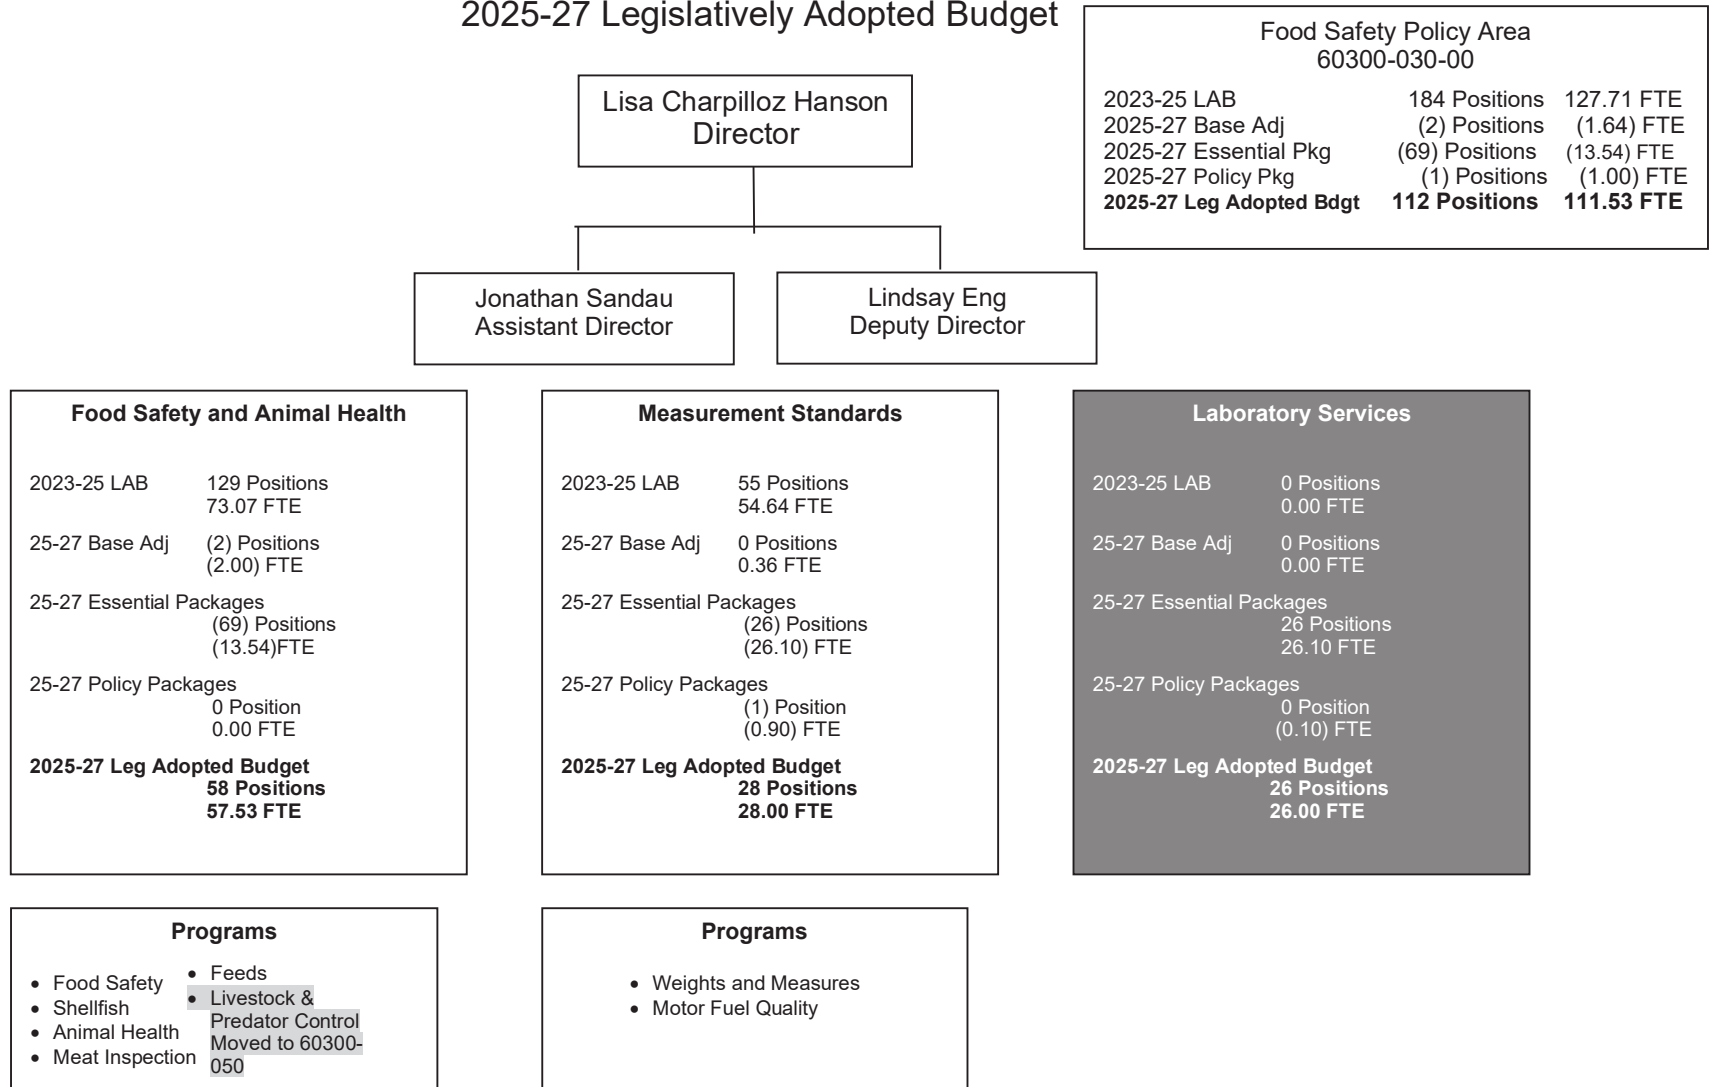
2025-27 Legislatively Adopted Budget

Food Safety Policy Area
60300-030-00

| | | |
|---|---|---|
| 2023-25 LAB | 184 Positions | 127.71 FTE |
| 2025-27 Base Adj | (2) Positions | (1.64) FTE |
| 2025-27 Essential Pkg | (69) Positions | (13.54) FTE |
| 2025-27 Policy Pkg | (1) Positions | (1.00) FTE |
| **2025-27 Leg Adopted Bdgt** | **112 Positions** | **111.53 FTE** |

Lisa Charpilloz Hanson
Director

Jonathan Sandau
Assistant Director

Lindsay Eng
Deputy Director

**Food Safety and Animal Health**

2023-25 LAB 129 Positions 73.07 FTE

25-27 Base Adj (2) Positions (2.00) FTE

25-27 Essential Packages (69) Positions (13.54)FTE

25-27 Policy Packages 0 Position 0.00 FTE

**2025-27 Leg Adopted Budget 58 Positions 57.53 FTE**

**Measurement Standards**

2023-25 LAB 55 Positions 54.64 FTE

25-27 Base Adj 0 Positions 0.36 FTE

25-27 Essential Packages (26) Positions (26.10) FTE

25-27 Policy Packages (1) Position (0.90) FTE

**2025-27 Leg Adopted Budget 28 Positions 28.00 FTE**

**Laboratory Services**

2023-25 LAB 0 Positions 0.00 FTE

25-27 Base Adj 0 Positions 0.00 FTE

25-27 Essential Packages 26 Positions 26.10 FTE

25-27 Policy Packages 0 Position (0.10) FTE

**2025-27 Leg Adopted Budget 26 Positions 26.00 FTE**

**Programs**

- Food Safety
- Shellfish
- Animal Health
- Meat Inspection
- Feeds
- Livestock & Predator Control Moved to 60300-050

**Programs**

- Weights and Measures
- Motor Fuel Quality